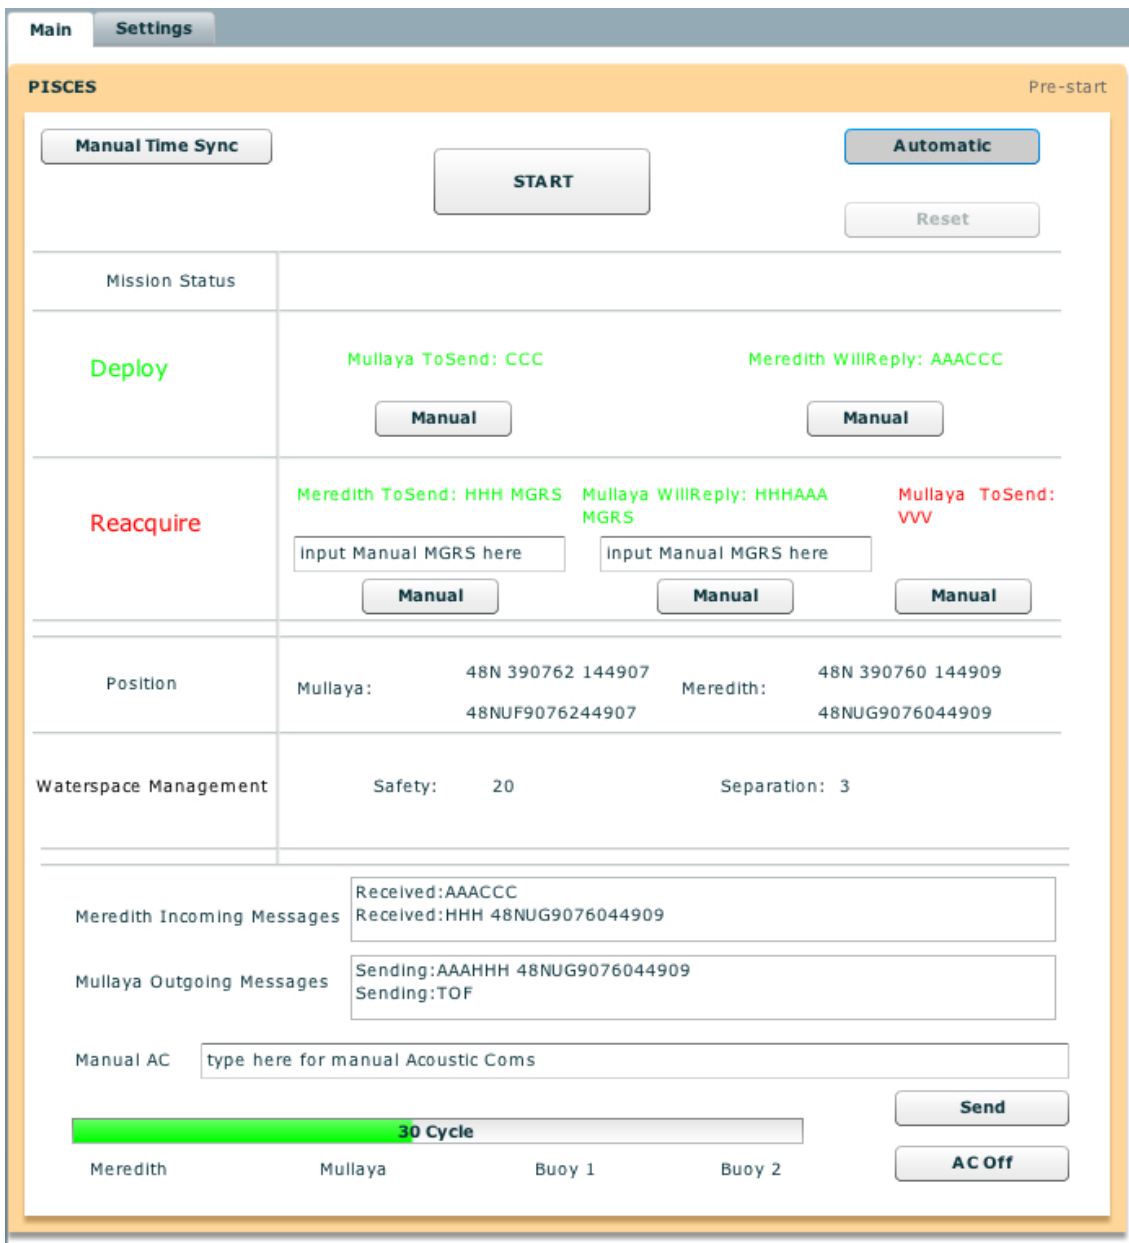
Main Settings

PISCES

Pre-start

Manual Time Sync

START

Automatic

Reset

Mission Status

Deploy

Mullaya ToSend: CCC

Meredith WillReply: AAACCC

Manual

Manual

Reacquire

Meredith ToSend: HHH MGRS

Mullaya WillReply: HHHAAA MGRS

Mullaya ToSend: VVV

input Manual MGRS here

input Manual MGRS here

Manual

Manual

Manual

Position

Mullaya:

48N 390762 144907

48NUF9076244907

Meredith:

48N 390760 144909

48NUG9076044909

Waterspace Management

Safety: 20

Separation: 3

Meredith Incoming Messages

Received:AAACCC
Received:HHH 48NUG9076044909

Mullaya Outgoing Messages

Sending:AAAHHH 48NUG9076044909
Sending:TOF

Manual AC

type here for manual Acoustic Coms

Send

30 Cycle

AC Off

Meredith Mullaya Buoy 1 Buoy 2